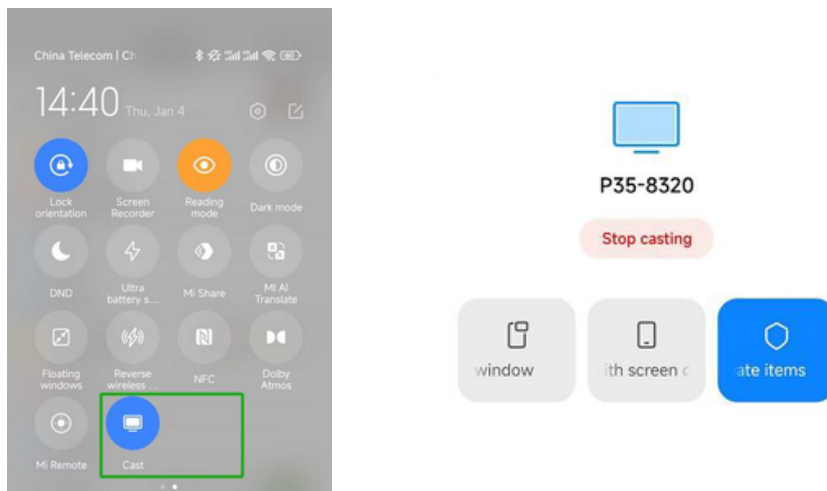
China Telecom | Ch

14:40 Thu, Jan 4

Lock orientation

Screen Recorder

Reading mode

Dark mode

DND

Ultra battery s...

Mi Share

MI AI Translate

Floating windows

Reverse wireless ...

NFC

Dolby Atmos

Mi Remote

Cast

P35-8320

Stop casting

window

ith screen c

ate items